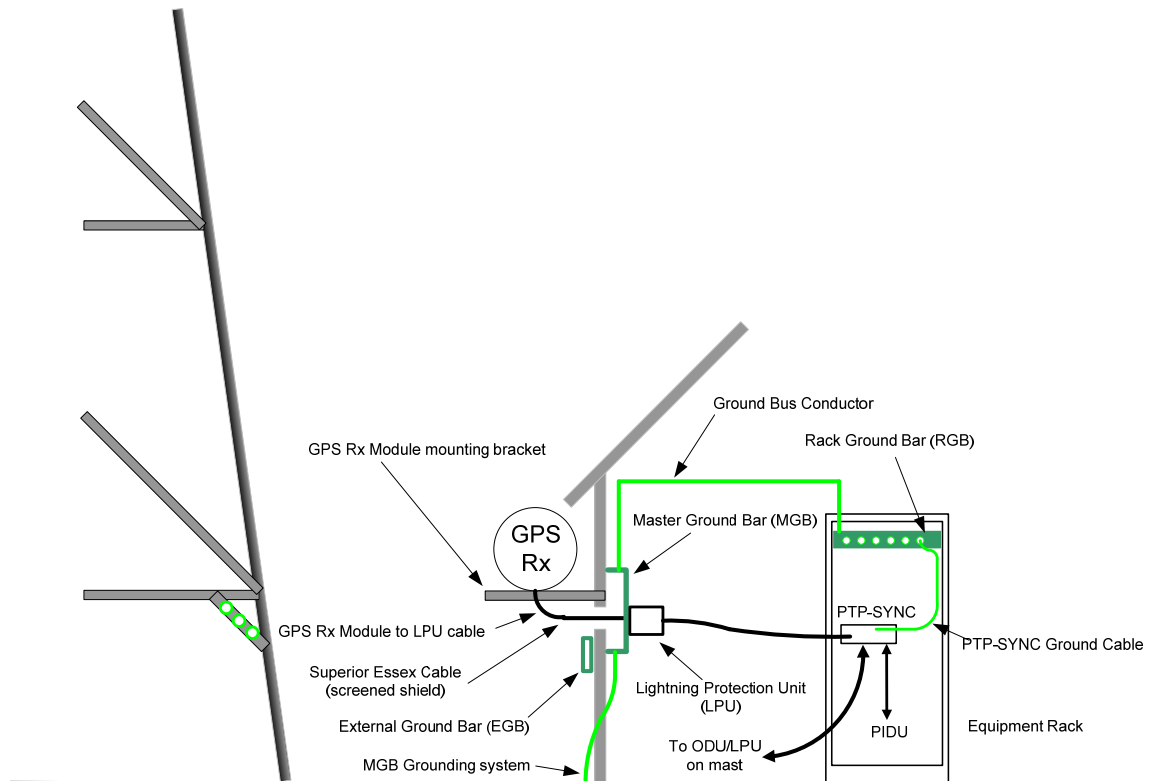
Ground Bus Conductor

Rack Ground Bar (RGB)

GPS Rx Module mounting bracket

GPS Rx

Master Ground Bar (MGB)

PTP-SYNC

GPS Rx Module to LPU cable

PTP-SYNC Ground Cable

Superior Essex Cable (screened shield)

Lightning Protection Unit (LPU)

External Ground Bar (EGB)

PIDU

Equipment Rack

To ODU/LPU on mast

MGB Grounding system